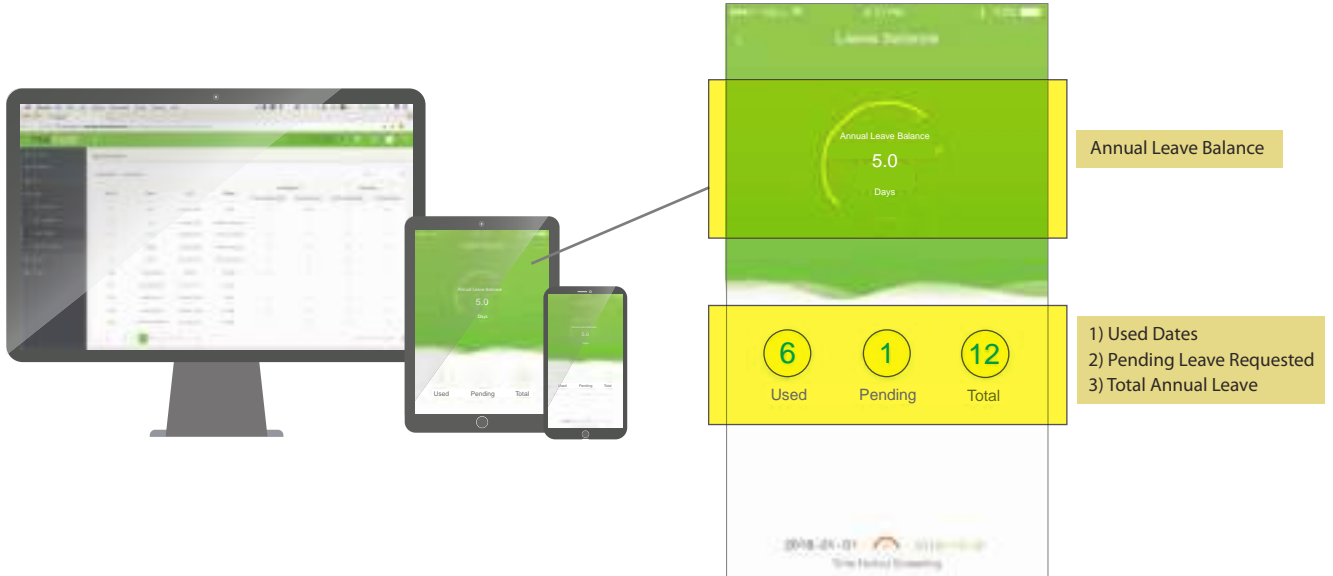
Leave Balance

Annual Leave Balance
5.0
Days

Annual Leave Balance

6
Used

1
Pending

12
Total

1) Used Dates
2) Pending Leave Requested
3) Total Annual Leave

Annual Leave Balance
5.0
Days

Used Pending Total

2018-01-01
Time Period Screening